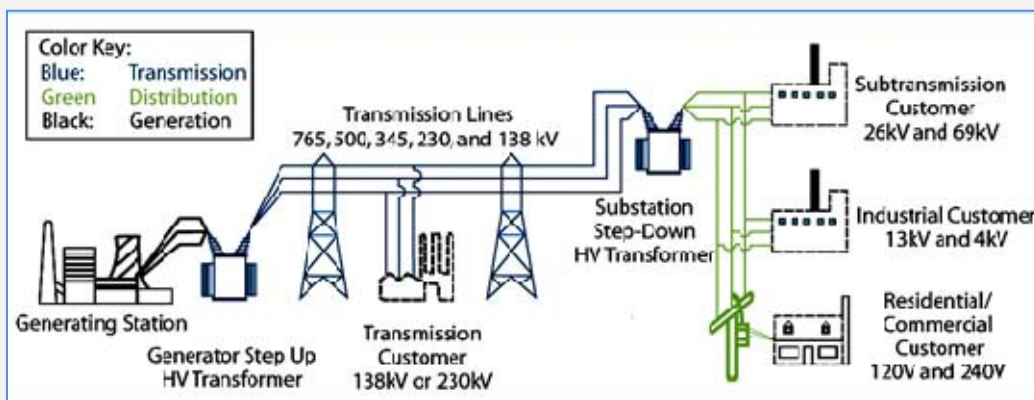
Color Key:
Blue: Transmission
Green Distribution
Black: Generation

Transmission Lines
765, 500, 345, 230, and 138 kV

Subtransmission Customer
26kV and 69kV

Substation Step-Down HV Transformer

Industrial Customer
13kV and 4kV

Residential/ Commercial Customer
120V and 240V

Generating Station

Generator Step Up HV Transformer

Transmission Customer
138kV or 230kV